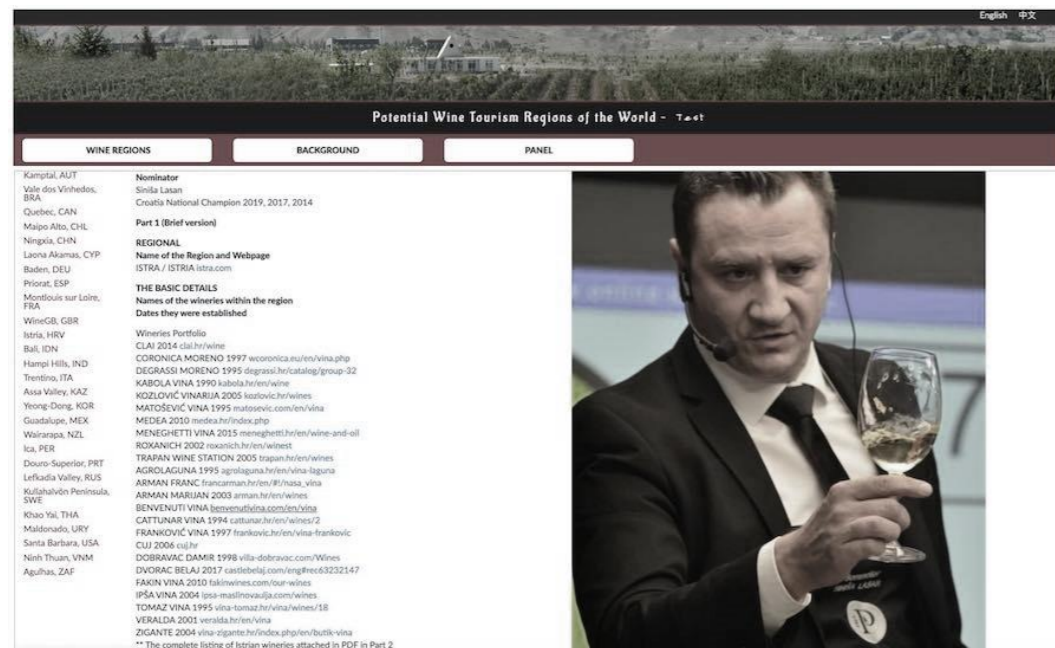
English 中文

Potential Wine Tourism Regions of the World - Test

WINE REGIONS
BACKGROUND
PANEL

Kamptal, AUT
Vale dos Vinhedos, BRA
Quebec, CAN
Maipo Alto, CHL
Ningxia, CHN
Laona Akamas, CYP
Baden, DEU
Priorat, ESP
Montlouis sur Loire, FRA
WineGB, GBR
Istria, HRV
Bali, IDN
Hampi Hills, IND
Trentino, ITA
Assa Valley, KAZ
Yeong-Dong, KOR
Guadalupe, MEX
Wairarapa, NZL
Ica, PER
Douro-Superior, PRT
Lefkadia Valley, RUS
Kullahalvön Peninsula, SWE
Khao Yai, THA
Maldonado, URY
Santa Barbara, USA
Ninh Thuan, VNM
Agulhas, ZAF

Nominator
Siniša Lasan
Croatia National Champion 2019, 2017, 2014

Part 1 (Brief version)

REGIONAL
Name of the Region and Webpage
ISTRA / ISTRIA istra.com

THE BASIC DETAILS
Names of the wineries within the region
Dates they were established

Wineries Portfolio
CLAI 2014 clai.hr/wine
CORONICA MORENO 1997 wcoronica.eu/en/vina.php
DEGRASSI MORENO 1995 degrassi.hr/catalog/group-32
KABOLA VINA 1990 kabola.hr/en/wine
KOZLOVIĆ VINARIJA 2005 kozlovic.hr/wines
MATOŠEVIĆ VINA 1995 matosevic.com/en/vina
MEDEA 2010 medea.hr/index.php
MENEGHETTI VINA 2015 meneghetti.hr/en/wine-and-oil
ROXANICH 2002 roxanich.hr/en/winest
TRAPAN WINE STATION 2005 trapan.hr/en/wines
AGROLAGUNA 1995 agrolaguna.hr/en/vina-laguna
ARMAN FRANC francarman.hr/en/#!/nasa_vina
ARMAN MARIJAN 2003 arman.hr/en/wines
BENVENUTI VINA benvenutivina.com/en/vina
CATTUNAR VINA 1994 cattunar.hr/en/wines/2
FRANKOVIĆ VINA 1997 frankovic.hr/en/vina-frankovic
CUJ 2006 cuj.hr
DOBRAVAC DAMIR 1998 villa-dobravac.com/Wines
DVORAC BELAJ 2017 castlebelaj.com/eng#rec63232147
FAKIN VINA 2010 fakinwines.com/our-wines
IPŠA VINA 2004 ipsa-maslinovaulja.com/wines
TOMAZ VINA 1995 vina-tomaz.hr/vina/wines/18
VERALDA 2001 veralda.hr/en/vina
ZIGANTE 2004 vina-zigante.hr/index.php/en/butik-vina
** The complete listing of Istrian wineries attached in PDF in Part 2